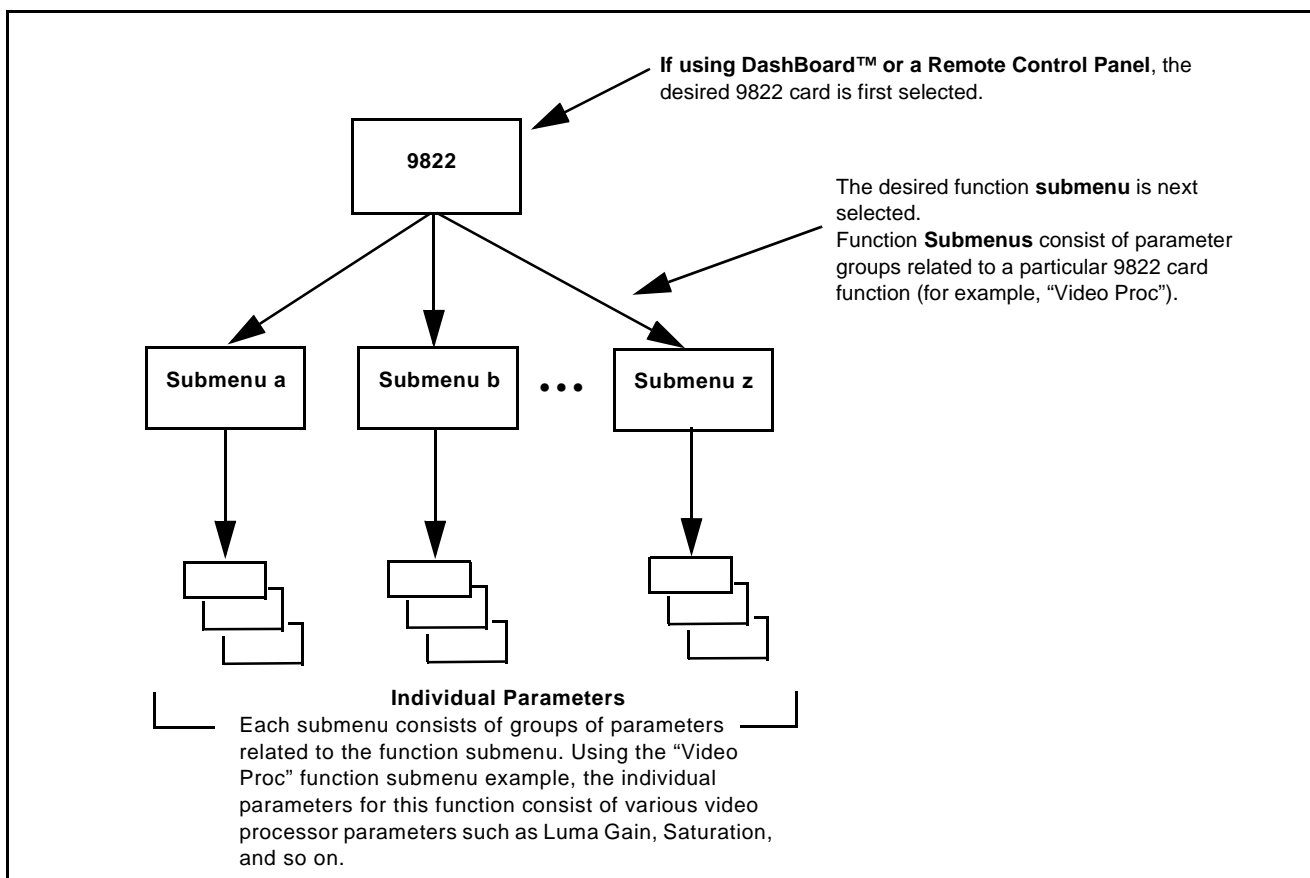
**If using DashBoard™ or a Remote Control Panel**, the desired 9822 card is first selected.

9822

The desired function **submenu** is next selected.
Function **Submenus** consist of parameter groups related to a particular 9822 card function (for example, "Video Proc").

Submenu a

Submenu b

• • •

Submenu z

**Individual Parameters**
Each submenu consists of groups of parameters related to the function submenu. Using the "Video Proc" function submenu example, the individual parameters for this function consist of various video processor parameters such as Luma Gain, Saturation, and so on.